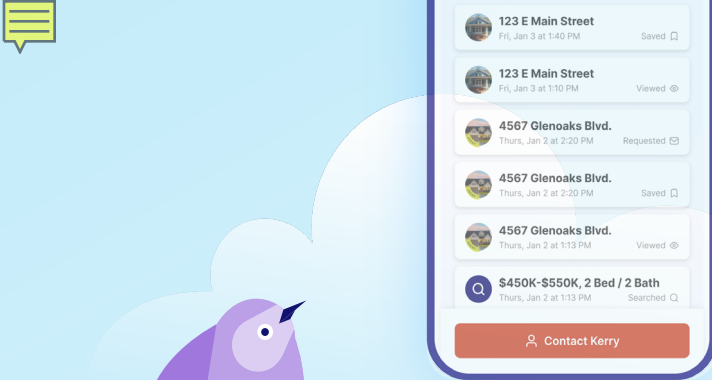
123 E Main Street
Fri, Jan 3 at 1:40 PM
Saved

123 E Main Street
Fri, Jan 3 at 1:10 PM
Viewed

4567 Glenoaks Blvd.
Thurs, Jan 2 at 2:20 PM
Requested

4567 Glenoaks Blvd.
Thurs, Jan 2 at 2:20 PM
Saved

4567 Glenoaks Blvd.
Thurs, Jan 2 at 1:13 PM
Viewed

$450K-$550K, 2 Bed / 2 Bath
Thurs, Jan 2 at 1:13 PM
Searched

Contact Kerry